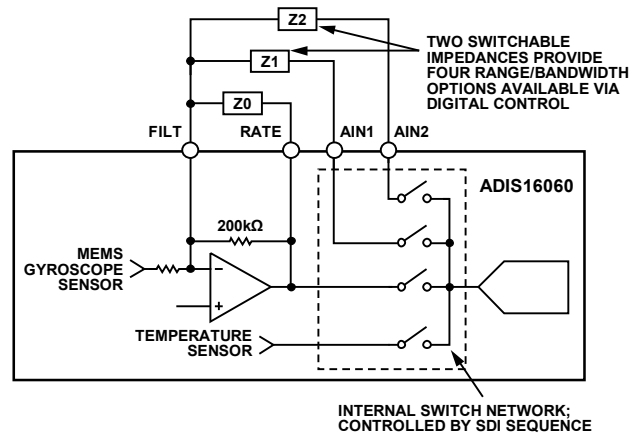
Z2

Z1

Z0

TWO SWITCHABLE IMPEDANCES PROVIDE FOUR RANGE/BANDWIDTH OPTIONS AVAILABLE VIA DIGITAL CONTROL

FILT

RATE

AIN1

AIN2

ADIS16060

200kΩ

MEMS GYROSCOPE SENSOR

–

+

TEMPERATURE SENSOR

INTERNAL SWITCH NETWORK; CONTROLLED BY SDI SEQUENCE